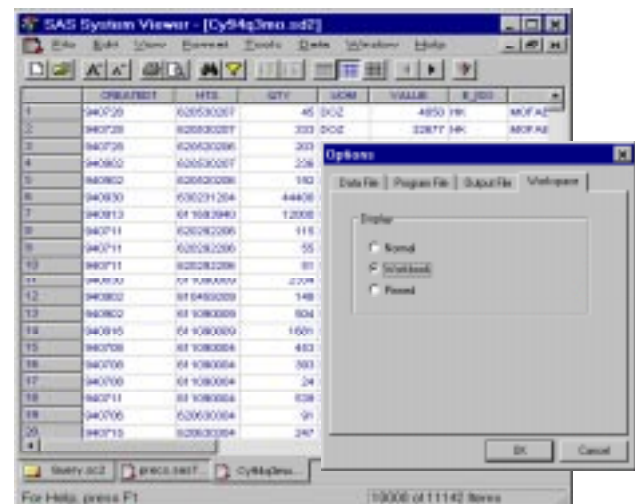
SAS System Viewer - [Cy94q3mo.sd2]

File Edit View Format Tools Data Window Help

| | CREATEDT | HTS | QTY | UOM | VALUE | E_ISO | |
|---|---|---|---|---|---|---|---|
| 1 | 940728 | 6205302070 | 45 | DOZ | 4850 | HK | MOF.AZ |
| 2 | 940728 | 6205302070 | 333 | DOZ | 22677 | HK | MOF.AZ |
| 3 | 940728 | 6205302060 | 203 | | | | |
| 4 | 940802 | 6205302070 | 226 | | | | |
| 5 | 940802 | 6205302060 | 192 | | | | |
| 6 | 940830 | 6302311204 | 44400 | | | | |
| 7 | 940813 | 6110303940 | 12000 | | | | |
| 8 | 940711 | 6202922065 | 115 | | | | |
| 9 | 940711 | 6202922065 | 55 | | | | |
| 10 | 940711 | 6202922065 | 81 | | | | |
| 11 | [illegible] | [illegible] | 2309 | | | | |
| 12 | 940802 | 6110302020 | 148 | | | | |
| 13 | 940802 | 6110302020 | 504 | | | | |
| 14 | 940815 | 6110302020 | 1601 | | | | |
| 15 | 940706 | 6110302020 | 483 | | | | |
| 16 | 940706 | 6110302020 | 393 | | | | |
| 17 | 940706 | 6110302020 | 24 | | | | |
| 18 | 940711 | 6110302020 | 638 | | | | |
| 19 | 940706 | 6206302020 | 91 | | | | |
| 20 | 940715 | 6205302020 | 247 | | | | |

Options

Data File | Program File | Output File | Workspace

Display

Normal

Workbook

Fixed

OK Cancel

Quarry.sd2 | preco.sas7... | Cy94q3mo...

For Help, press F1

10000 of 11142 Items